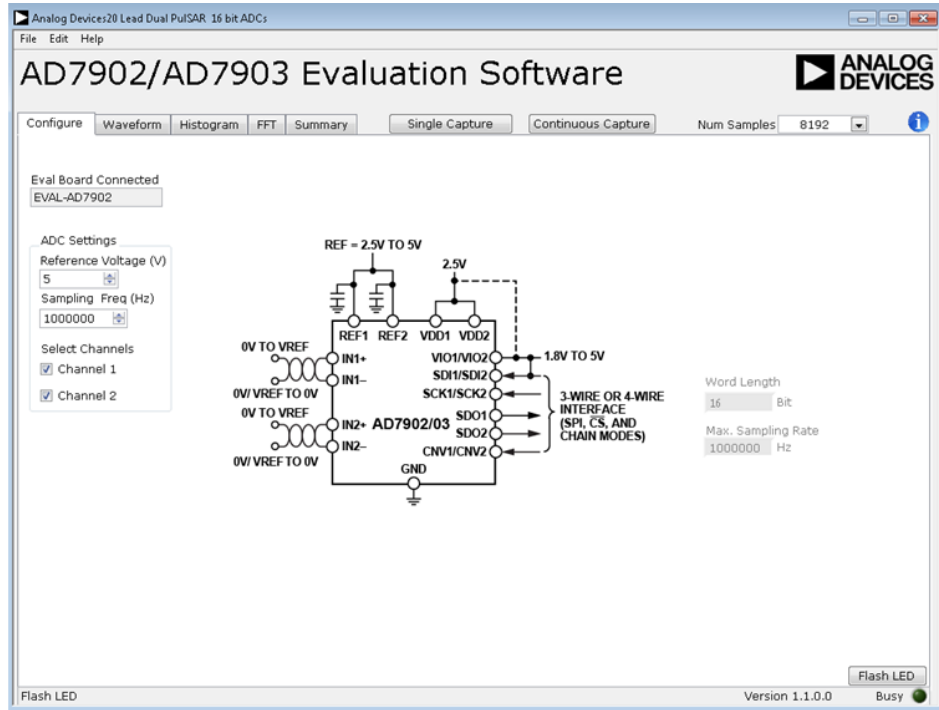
Analog Devices20 Lead Dual PulSAR 16 bit ADCs
File Edit Help

AD7902/AD7903 Evaluation Software

ANALOG DEVICES

Configure | Waveform | Histogram | FFT | Summary | Single Capture | Continuous Capture | Num Samples 8192

Eval Board Connected
EVAL-AD7902

ADC Settings
Reference Voltage (V)
5
Sampling Freq (Hz)
1000000
Select Channels
Channel 1
Channel 2

REF = 2.5V TO 5V
2.5V
REF1 REF2 VDD1 VDD2
0V TO VREF
IN1+
IN1–
0V/ VREF TO 0V
0V TO VREF
IN2+
AD7902/03
IN2–
0V/ VREF TO 0V
GND
VIO1/VIO2
1.8V TO 5V
SDI1/SDI2
SCK1/SCK2
SDO1
SDO2
CNV1/CNV2
3-WIRE OR 4-WIRE INTERFACE (SPI, $\overline{CS}$, AND CHAIN MODES)

Word Length
16 Bit
Max. Sampling Rate
1000000 Hz

Flash LED
Flash LED
Version 1.1.0.0
Busy